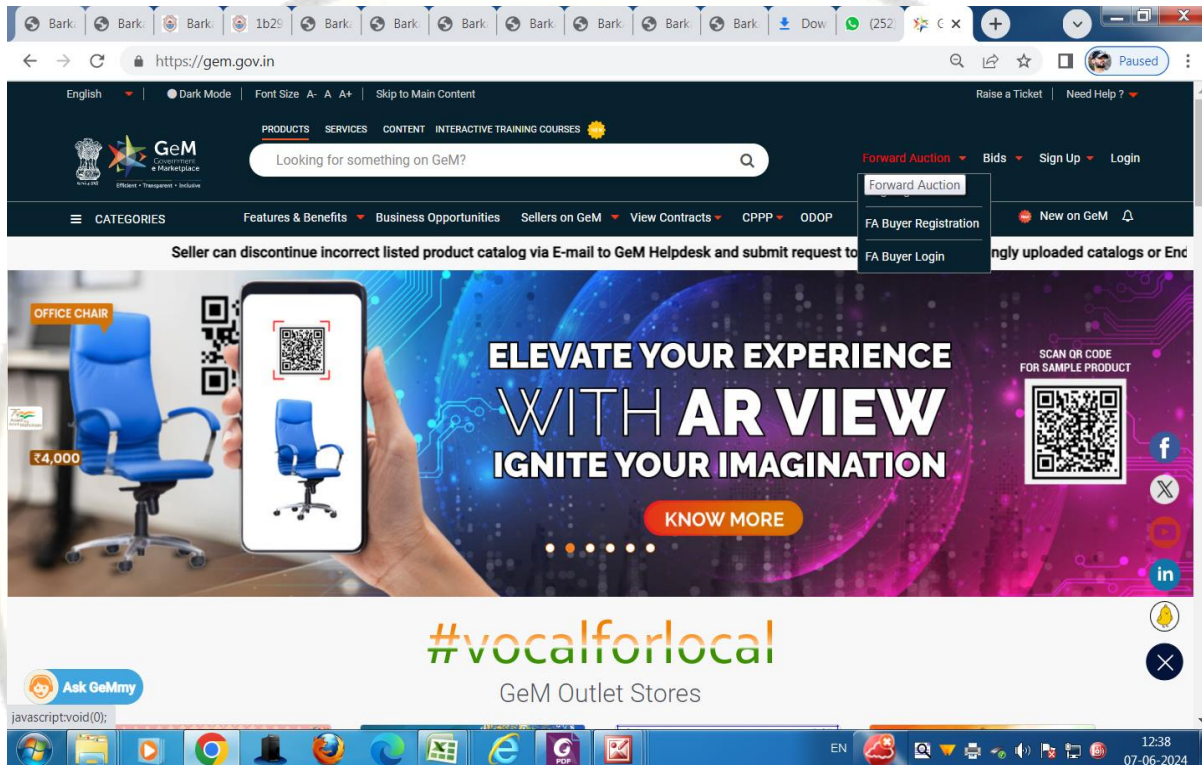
Bark Bark Bark 1b29 Bark Bark Bark Bark Bark Bark Bark Dow (252 G

https://gem.gov.in

Paused

English | Dark Mode | Font Size A- A A+ | Skip to Main Content

Raise a Ticket | Need Help ?

GeM Government e Marketplace

Efficient • Transparent • Inclusive

PRODUCTS SERVICES CONTENT INTERACTIVE TRAINING COURSES NEW

Looking for something on GeM?

Forward Auction Bids Sign Up Login

Forward Auction

FA Buyer Registration

FA Buyer Login

CATEGORIES

Features & Benefits Business Opportunities Sellers on GeM View Contracts CPPP ODOP New on GeM

Seller can discontinue incorrect listed product catalog via E-mail to GeM Helpdesk and submit request to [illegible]ngly uploaded catalogs or End

OFFICE CHAIR

₹4,000

ELEVATE YOUR EXPERIENCE

WITH AR VIEW

IGNITE YOUR IMAGINATION

KNOW MORE

SCAN QR CODE FOR SAMPLE PRODUCT

#vocalforlocal

GeM Outlet Stores

Ask GeMmy

javascript:void(0);

EN

12:38
07-06-2024